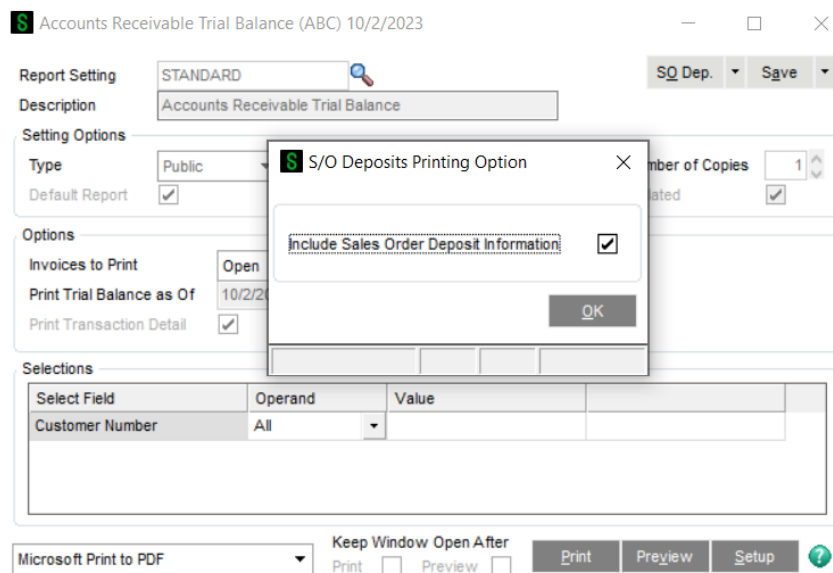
Accounts Receivable Trial Balance (ABC) 10/2/2023

Report Setting STANDARD

Description Accounts Receivable Trial Balance

SO Dep. Save

Setting Options

Type Public

Default Report

mber of Copies 1

ated

Options

Invoices to Print Open

Print Trial Balance as Of 10/2/20

Print Transaction Detail

S/O Deposits Printing Option

Include Sales Order Deposit Information

OK

Selections

| Select Field | Operand | Value | |
|---|---|---|---|
| Customer Number | All | | |

Microsoft Print to PDF

Keep Window Open After

Print Preview

Print Preview Setup